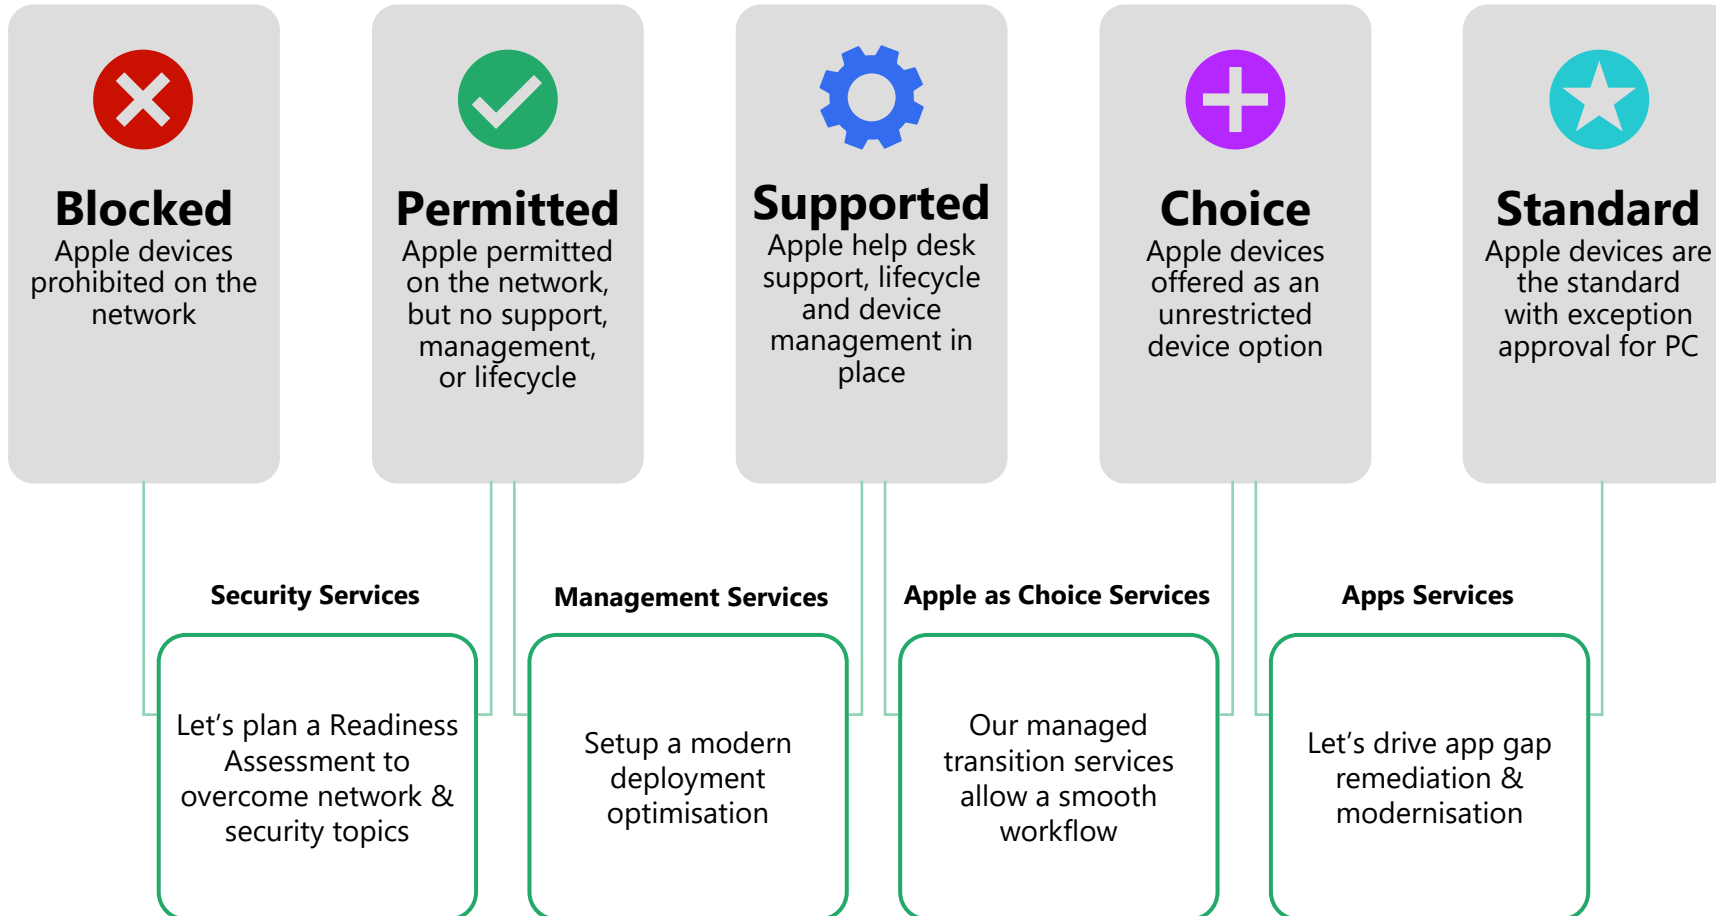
Blocked
Apple devices prohibited on the network

Permitted
Apple permitted on the network, but no support, management, or lifecycle

Supported
Apple help desk support, lifecycle and device management in place

Choice
Apple devices offered as an unrestricted device option

Standard
Apple devices are the standard with exception approval for PC

Security Services

Let's plan a Readiness Assessment to overcome network & security topics

Management Services

Setup a modern deployment optimisation

Apple as Choice Services

Our managed transition services allow a smooth workflow

Apps Services

Let's drive app gap remediation & modernisation